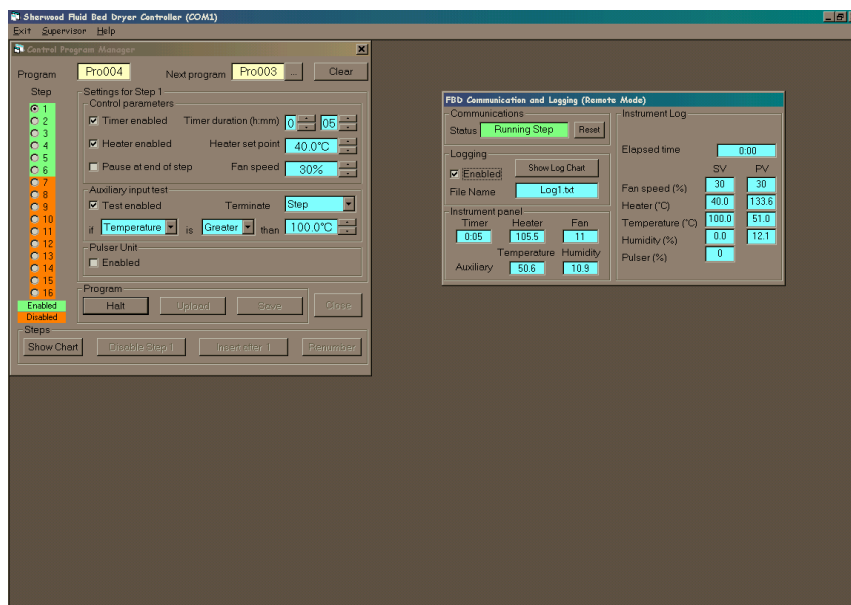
Sherwood Fluid Bed Dryer Controller (COM1)
Exit Supervisor Help

Control Program Manager
Program Pro004 Next program Pro003 ... Clear
Step
1
2
3
4
5
6
7
8
9
10
11
12
13
14
15
16
Enabled
Disabled
Settings for Step 1
Control parameters
Timer enabled Timer duration (h:mm) 0 05
Heater enabled Heater set point 40.0°C
Pause at end of step Fan speed 30%
Auxiliary input test
Test enabled Terminate Step
if Temperature is Greater than 100.0°C
Pulser Unit
Enabled
Program
Halt Upload Save Close
Steps
Show Chart Disable Step 1 Insert step 1 Renumber

FBD Communication and Logging (Remote Mode)
Communications
Status Running Step Reset
Logging
Enabled Show Log Chart
File Name Log1.txt
Instrument panel
| Timer | Heater | Fan |
|---|---|---|
| 0:05 | 105.5 | 11 |

| | Temperature | Humidity |
|---|---|---|
| Auxiliary | 50.6 | 10.9 |

Instrument Log
Elapsed time 0:00
| | SV | PV |
|---|---|---|
| Fan speed (%) | 30 | 30 |
| Heater (°C) | 40.0 | 133.6 |
| Temperature (°C) | 100.0 | 51.0 |
| Humidity (%) | 0.0 | 12.1 |
| Pulser (%) | 0 | |